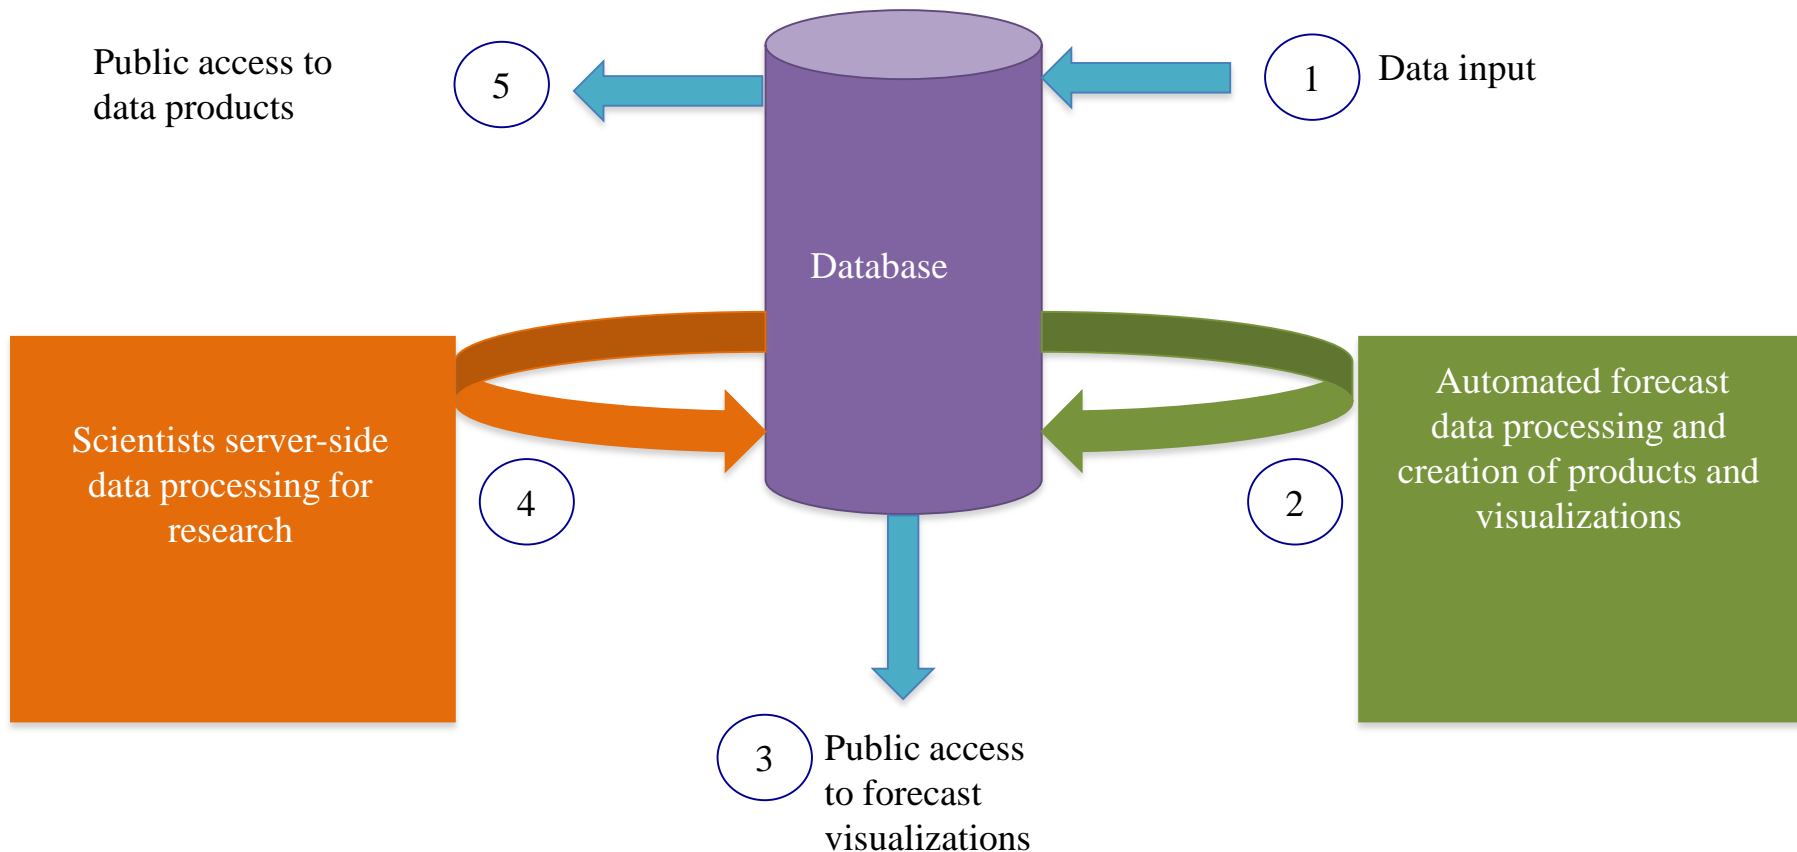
Public access to data products

5

1

Data input

Database

Scientists server-side data processing for research

4

2

Automated forecast data processing and creation of products and visualizations

3

Public access to forecast visualizations